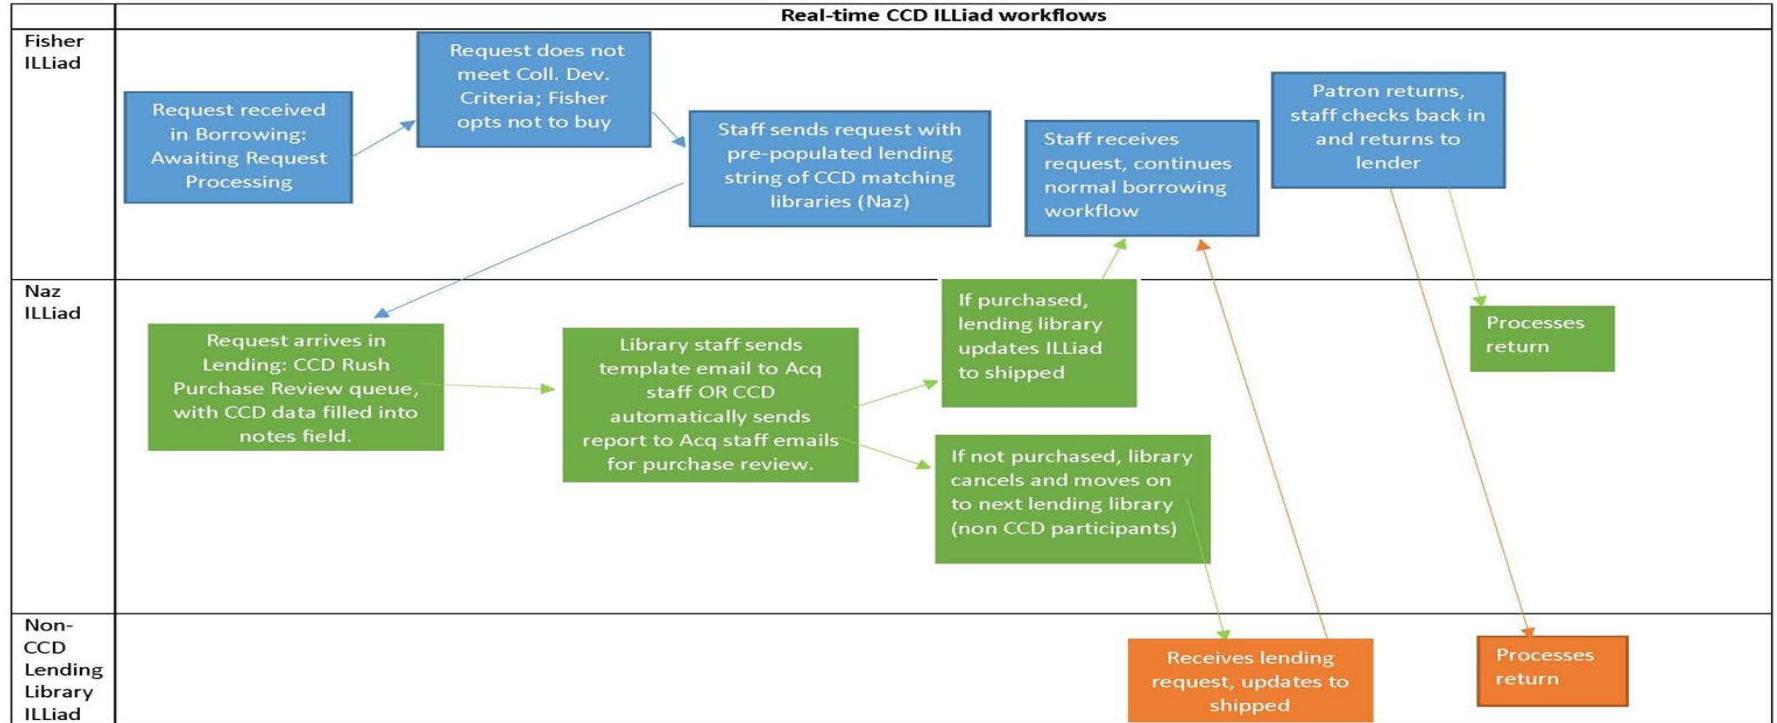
Real-time CCD ILLiad workflows

Fisher ILLiad

Request received in Borrowing: Awaiting Request Processing

Request does not meet Coll. Dev. Criteria; Fisher opts not to buy

Staff sends request with pre-populated lending string of CCD matching libraries (Naz)

Staff receives request, continues normal borrowing workflow

Patron returns, staff checks back in and returns to lender

Naz ILLiad

Request arrives in Lending: CCD Rush Purchase Review queue, with CCD data filled into notes field.

Library staff sends template email to Acq staff OR CCD automatically sends report to Acq staff emails for purchase review.

If purchased, lending library updates ILLiad to shipped

If not purchased, library cancels and moves on to next lending library (non CCD participants)

Processes return

Non-CCD Lending Library ILLiad

Receives lending request, updates to shipped

Processes return